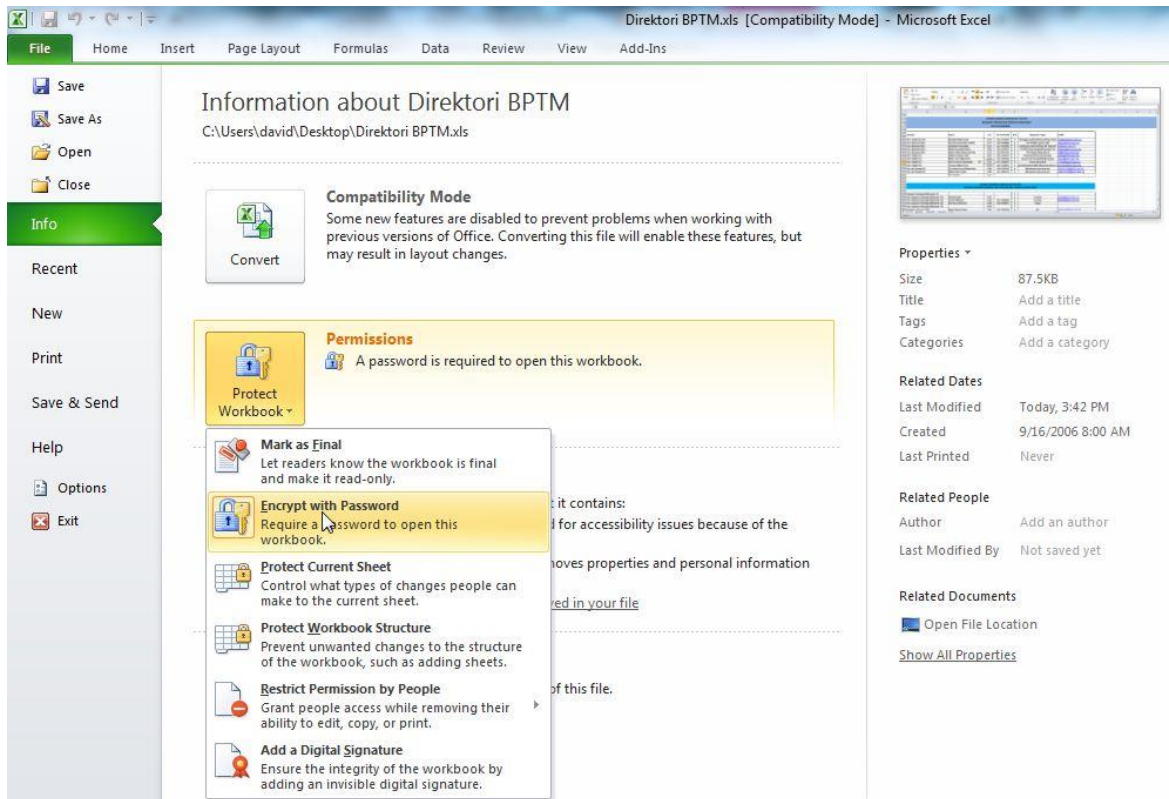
Direktori BPTM.xls [Compatibility Mode] - Microsoft Excel

File Home Insert Page Layout Formulas Data Review View Add-Ins

Save
Save As
Open
Close
Info
Recent
New
Print
Save & Send
Help
Options
Exit

Information about Direktori BPTM
C:\Users\david\Desktop\Direktori BPTM.xls

Convert

Compatibility Mode
Some new features are disabled to prevent problems when working with previous versions of Office. Converting this file will enable these features, but may result in layout changes.

Protect Workbook

Permissions
A password is required to open this workbook.

Mark as Final
Let readers know the workbook is final and make it read-only.

Encrypt with Password
Require a password to open this workbook.

Protect Current Sheet
Control what types of changes people can make to the current sheet.

Protect Workbook Structure
Prevent unwanted changes to the structure of the workbook, such as adding sheets.

Restrict Permission by People
Grant people access while removing their ability to edit, copy, or print.

Add a Digital Signature
Ensure the integrity of the workbook by adding an invisible digital signature.

t it contains:
d for accessibility issues because of the
noves properties and personal information
red in your file
of this file.

Properties
Size 87.5KB
Title Add a title
Tags Add a tag
Categories Add a category

Related Dates
Last Modified Today, 3:42 PM
Created 9/16/2006 8:00 AM
Last Printed Never

Related People
Author Add an author
Last Modified By Not saved yet

Related Documents
Open File Location
Show All Properties